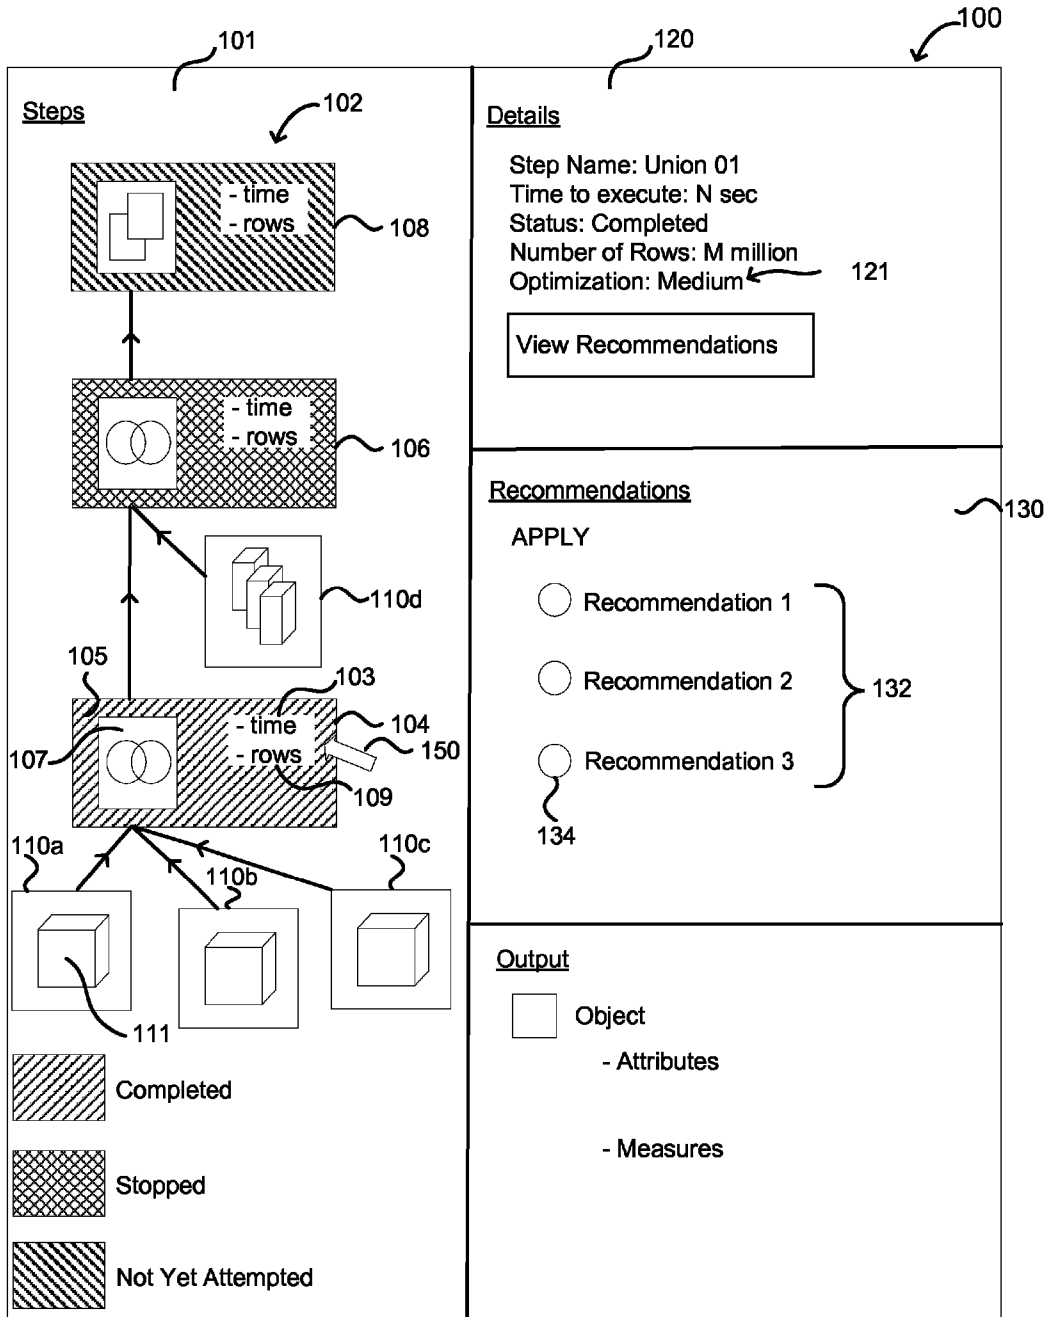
100

101

Steps

102

- time
- rows

108

- time
- rows

106

110d

105

103

- time
- rows

104

107

150

109

110a

110b

110c

111

Completed

Stopped

Not Yet Attempted

120

Details

Step Name: Union 01
Time to execute: N sec
Status: Completed
Number of Rows: M million
Optimization: Medium

121

View Recommendations

Recommendations

130

APPLY

Recommendation 1

Recommendation 2

Recommendation 3

132

134

Output

Object

- Attributes

- Measures